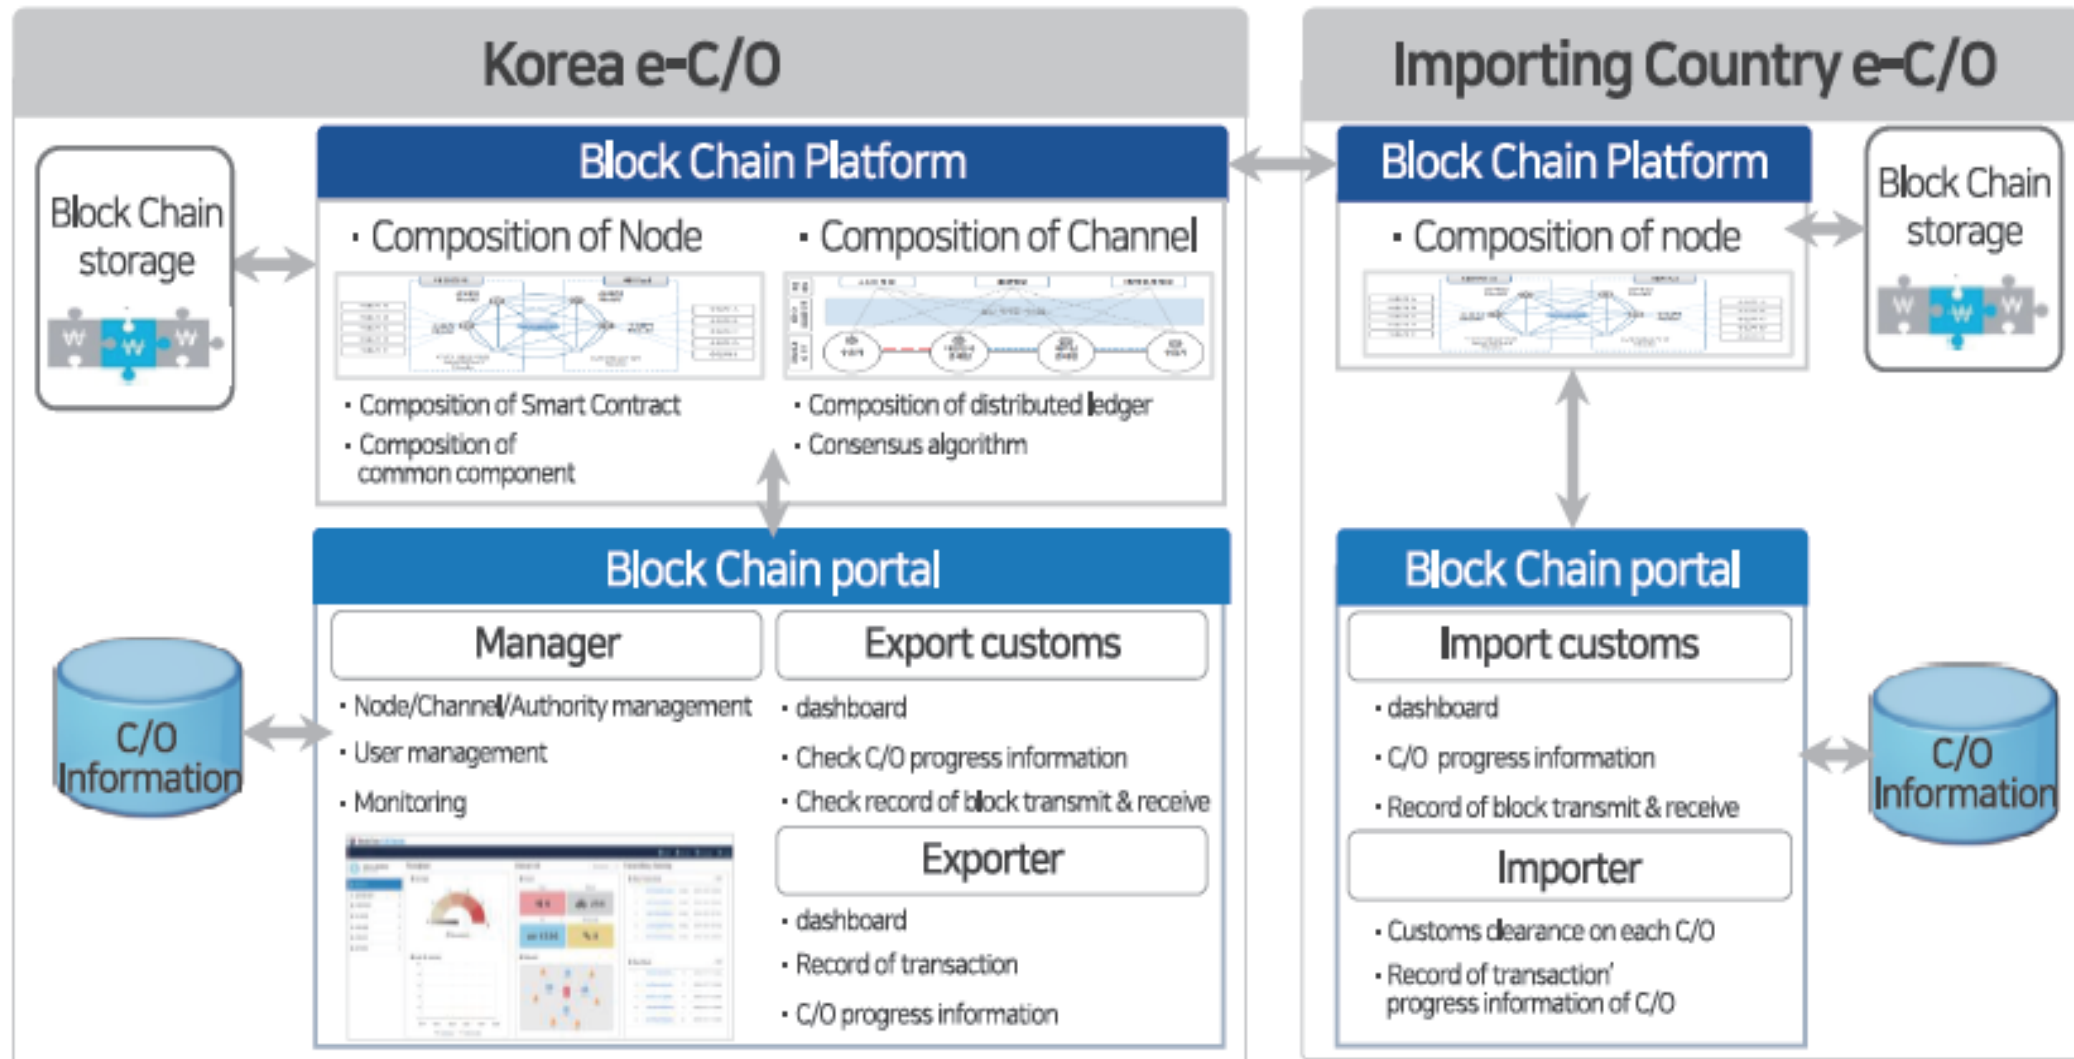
Korea e-C/O

Block Chain storage

Block Chain Platform

· Composition of Node

· Composition of Channel

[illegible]

· Composition of Smart Contract
· Composition of common component

· Composition of distributed ledger
· Consensus algorithm

Block Chain portal

Manager

· Node/Channel/Authority management
· User management
· Monitoring

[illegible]

Export customs

· dashboard
· Check C/O progress information
· Check record of block transmit & receive

Exporter

· dashboard
· Record of transaction
· C/O progress information

C/O Information

Importing Country e-C/O

Block Chain Platform

· Composition of node

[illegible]

Block Chain storage

Block Chain portal

Import customs

· dashboard
· C/O progress information
· Record of block transmit & receive

Importer

· Customs clearance on each C/O
· Record of transaction' progress information of C/O

C/O Information